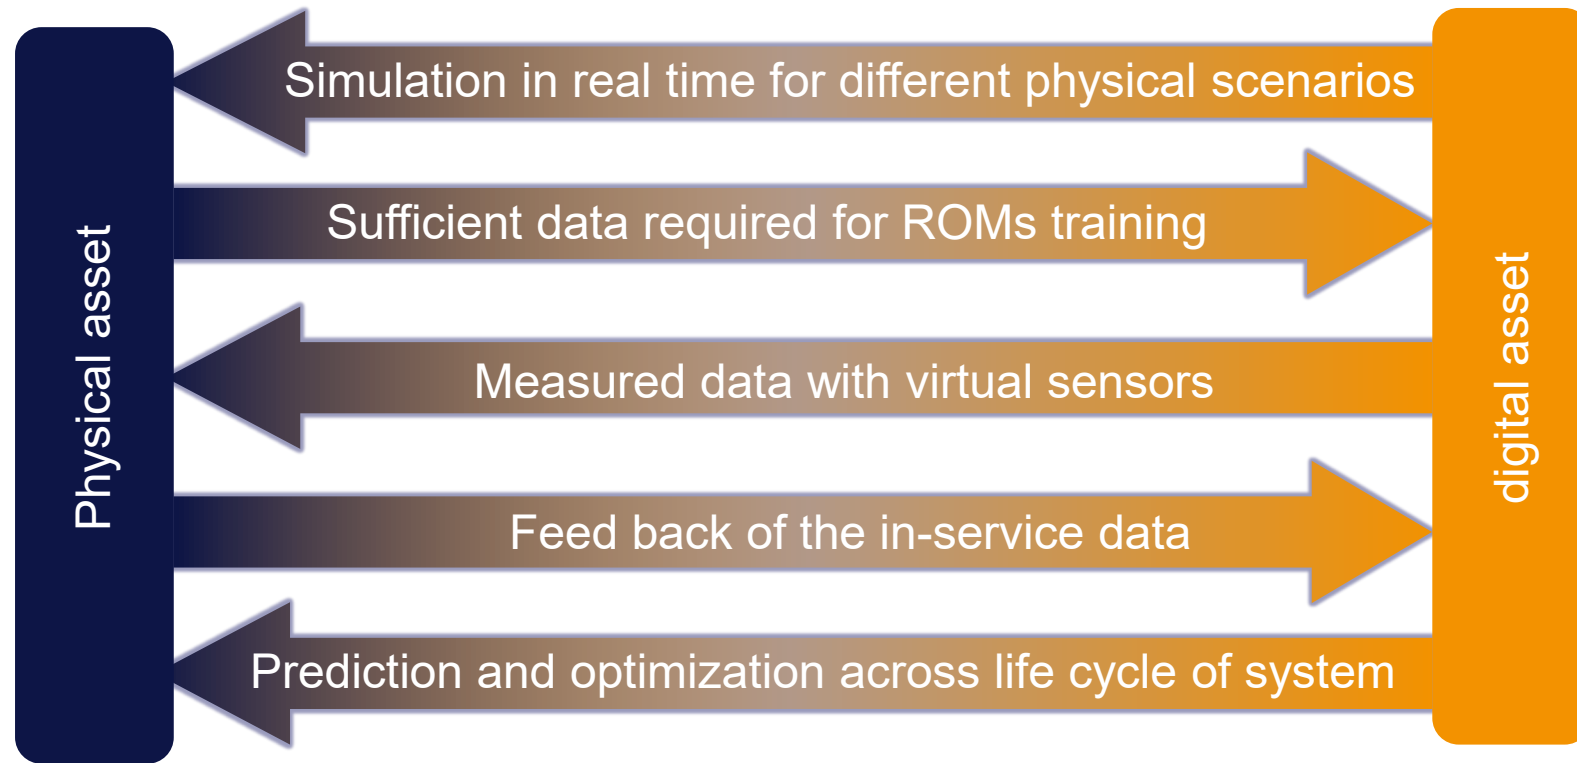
Physical asset

Simulation in real time for different physical scenarios

Sufficient data required for ROMs training

Measured data with virtual sensors

Feed back of the in-service data

Prediction and optimization across life cycle of system

digital asset